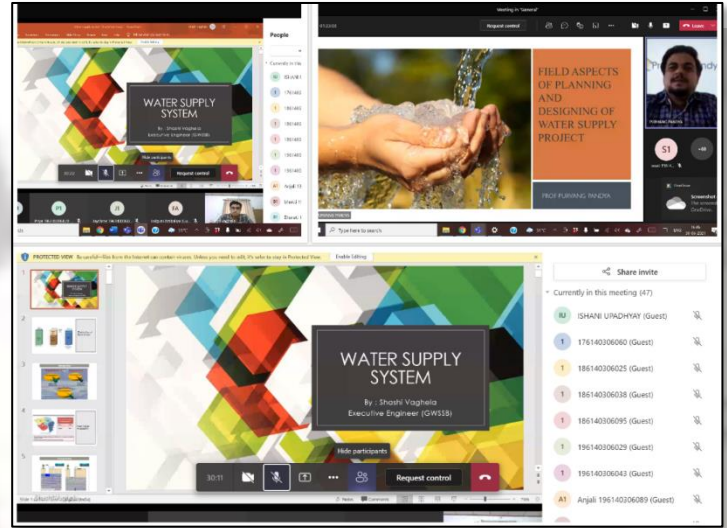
WATER SUPPLY SYSTEM

By : Shashi Vaghela
Executive Engineer (GWSSB)

People

Currently in this

Hide participants

Request control

Meeting in "General"

Request control

Leave

FIELD ASPECTS OF PLANNING AND DESIGNING OF WATER SUPPLY PROJECT

PROF PURVANG PANDYA

S1

Type here to search

PROTECTED VIEW Be careful—files from the Internet can contain viruses. Unless you need to edit, it's safer to stay in Protected View. Enable Editing

WATER SUPPLY SYSTEM

By : Shashi Vaghela
Executive Engineer (GWSSB)

Hide participants

30:11

Request control

Share invite

Currently in this meeting (47)

IU ISHANI UPADHYAY (Guest)

1 176140306060 (Guest)

1 186140306025 (Guest)

1 186140306038 (Guest)

1 186140306095 (Guest)

1 196140306029 (Guest)

1 196140306043 (Guest)

A1 Anjali 196140306089 (Guest)